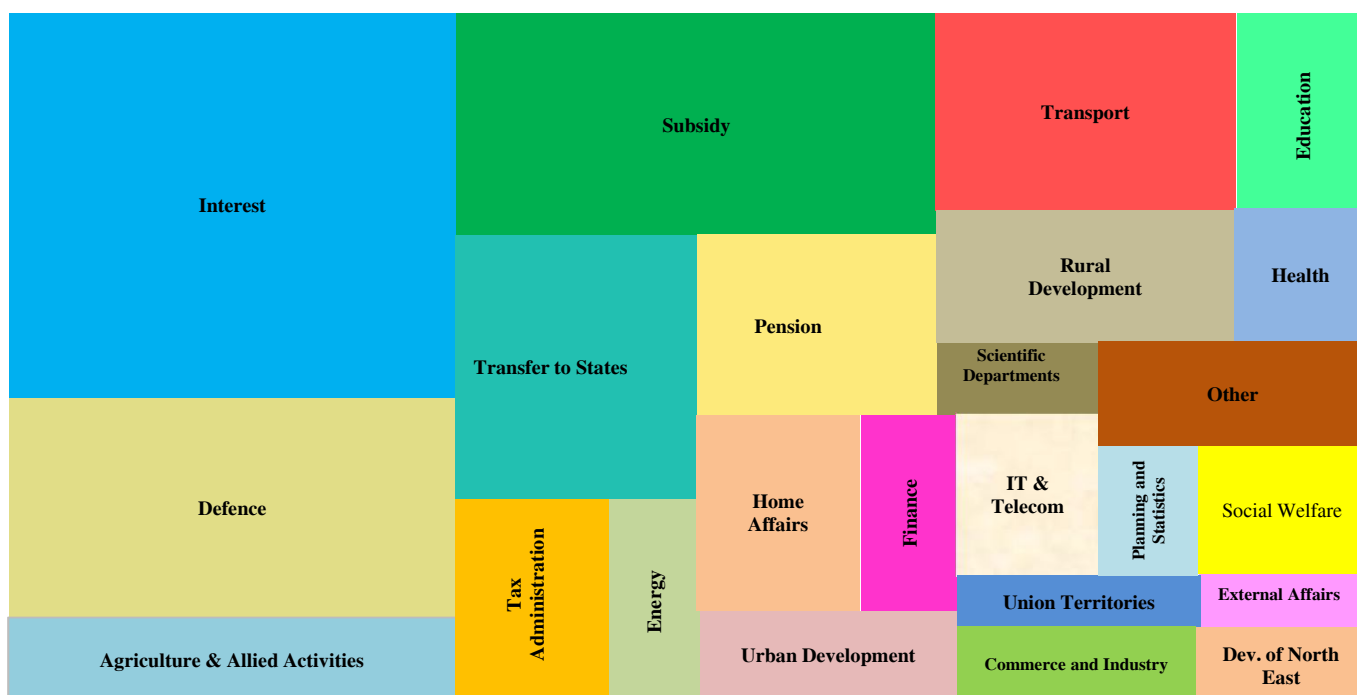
Interest

Subsidy

Transport

Education

Rural Development

Health

Pension

Transfer to States

Scientific Departments

Other

Defence

Home Affairs

Finance

IT & Telecom

Planning and Statistics

Social Welfare

Tax Administration

Energy

Union Territories

External Affairs

Agriculture & Allied Activities

Urban Development

Commerce and Industry

Dev. of North East